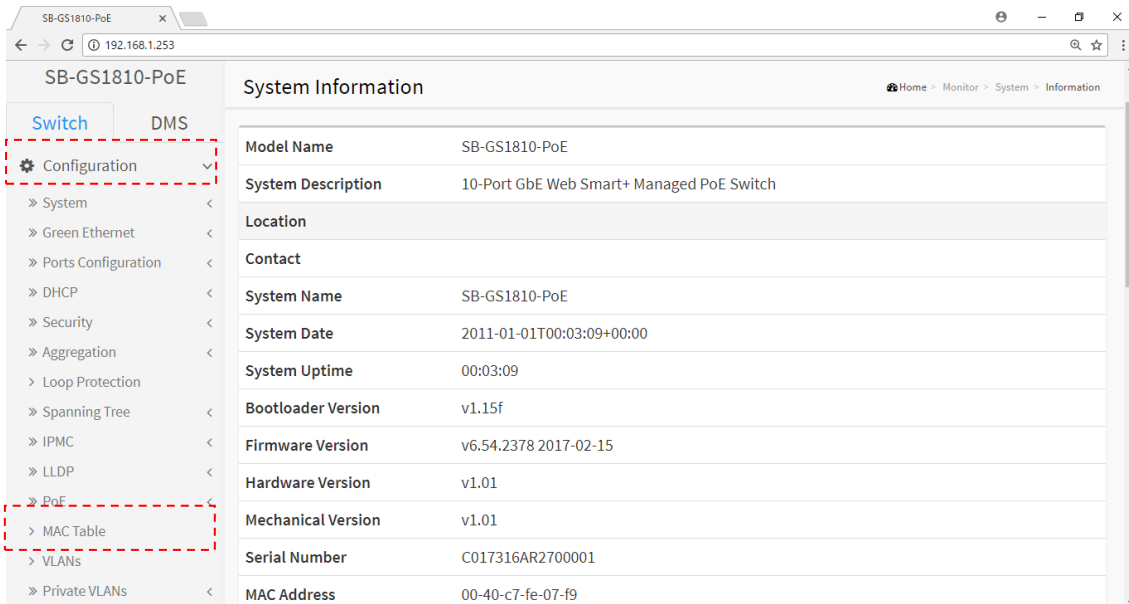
SB-GS1810-PoE ×

192.168.1.253

SB-GS1810-PoE

Switch DMS

Configuration

» System
» Green Ethernet
» Ports Configuration
» DHCP
» Security
» Aggregation
› Loop Protection
» Spanning Tree
» IPMC
» LLDP
» PoE
› MAC Table
› VLANs
» Private VLANs

System Information

Home > Monitor > System > Information

| | |
|---|---|
| Model Name | SB-GS1810-PoE |
| System Description | 10-Port GbE Web Smart+ Managed PoE Switch |
| Location | |
| Contact | |
| System Name | SB-GS1810-PoE |
| System Date | 2011-01-01T00:03:09+00:00 |
| System Uptime | 00:03:09 |
| Bootloader Version | v1.15f |
| Firmware Version | v6.54.2378 2017-02-15 |
| Hardware Version | v1.01 |
| Mechanical Version | v1.01 |
| Serial Number | C017316AR2700001 |
| MAC Address | 00-40-c7-fe-07-f9 |